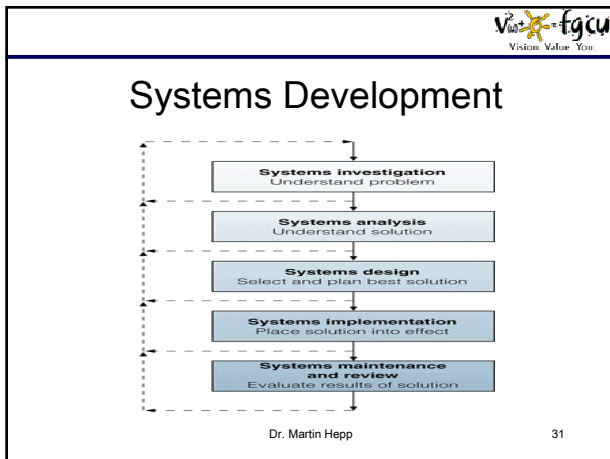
V fgcu
Vision Value You

Systems Development

Systems investigation
Understand problem

Systems analysis
Understand solution

Systems design
Select and plan best solution

Systems implementation
Place solution into effect

Systems maintenance and review
Evaluate results of solution

Dr. Martin Hepp

31